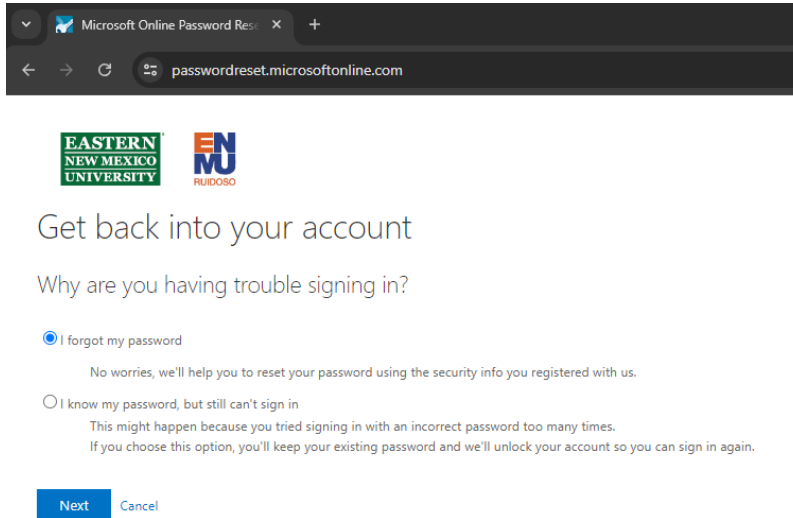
Microsoft Online Password Rese ×

+

passwordreset.microsoftonline.com

EASTERN NEW MEXICO UNIVERSITY

ENMU RUIDOSO

Get back into your account

Why are you having trouble signing in?

I forgot my password

No worries, we'll help you to reset your password using the security info you registered with us.

I know my password, but still can't sign in

This might happen because you tried signing in with an incorrect password too many times.
If you choose this option, you'll keep your existing password and we'll unlock your account so you can sign in again.

Next Cancel